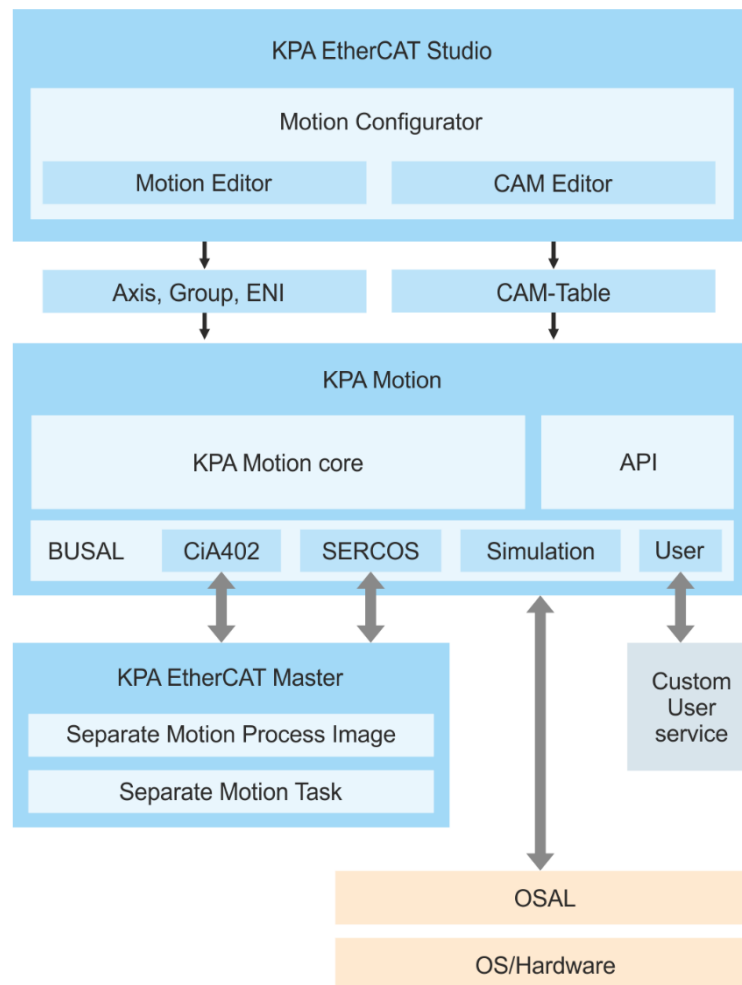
KPA EtherCAT Studio

Motion Configurator

Motion Editor

CAM Editor

Axis, Group, ENI

CAM-Table

KPA Motion

KPA Motion core

API

BUSAL

CiA402

SERCOS

Simulation

User

KPA EtherCAT Master

Separate Motion Process Image

Separate Motion Task

Custom User service

OSAL

OS/Hardware